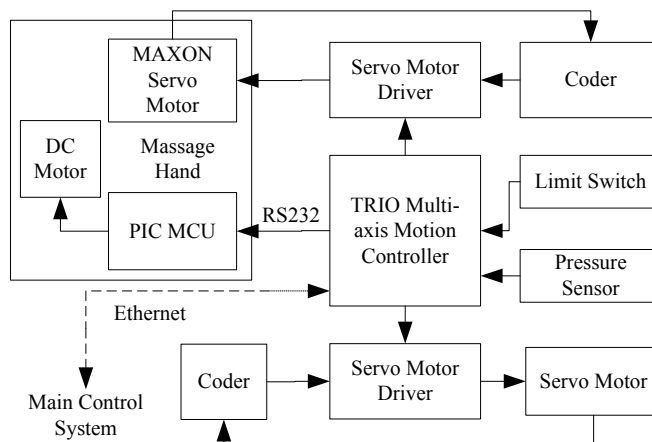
MAXON Servo Motor

Servo Motor Driver

Coder

DC Motor

Massage Hand

PIC MCU

RS232

TRIO Multi-axis Motion Controller

Limit Switch

Pressure Sensor

Ethernet

Main Control System

Coder

Servo Motor Driver

Servo Motor